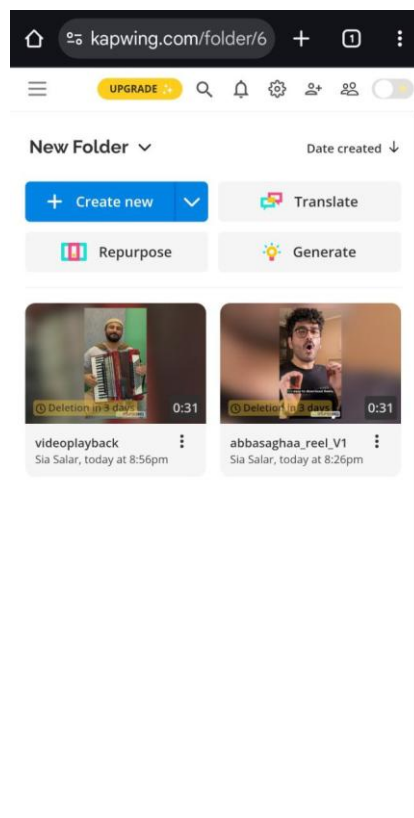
kapwing.com/folder/6

1

UPGRADE

New Folder

Date created

Create new

Translate

Repurpose

Generate

Deletion in 3 days

0:31

videoplayback

Sia Salar, today at 8:56pm

Deletion in 3 days

0:31

abbasaghaa_reel_V1

Sia Salar, today at 8:26pm